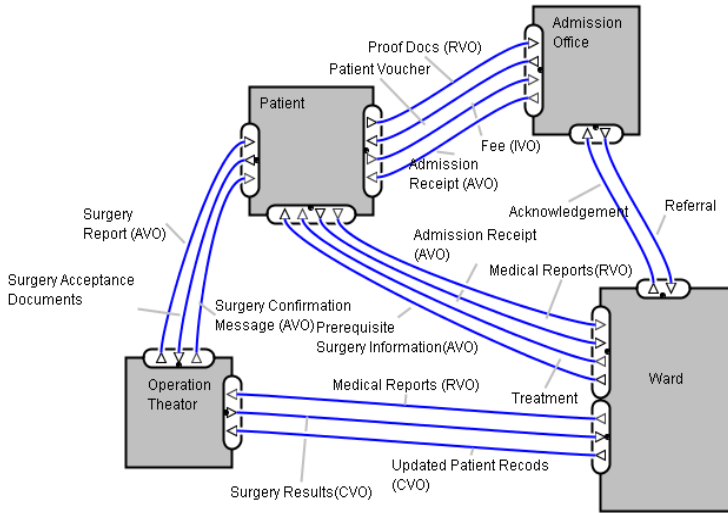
Admission Office

Proof Docs (RVO)

Patient Voucher

Patient

Fee (IVO)

Admission Receipt (AVO)

Surgery Report (AVO)

Acknowledgement

Referral

Admission Receipt (AVO)

Surgery Acceptance Documents

Medical Reports(RVO)

Surgery Confirmation Message (AVO)

Prerequisite Surgery Information(AVO)

Operation Theator

Medical Reports (RVO)

Ward

Treatment

Updated Patient Recods (CVO)

Surgery Results(CVO)